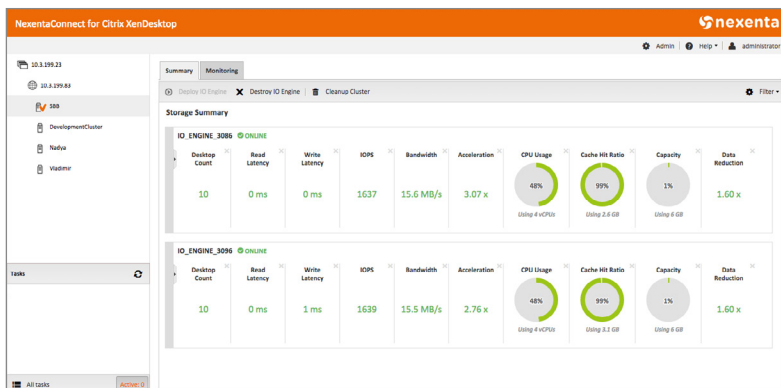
NexentaConnect for Citrix XenDesktop

nexenta

Admin | Help ▾ | administrator

10.3.199.23

10.3.199.83

SBB

DevelopmentCluster

Nadya

Vladimir

Tasks

All tasks

Active: 0

Summary

Monitoring

Deploy IO Engine

Destroy IO Engine

Cleanup Cluster

Filter ▾

Storage Summary

IO_ENGINE_3086 ONLINE

| Desktop Count | Read Latency | Write Latency | IOPS | Bandwidth | Acceleration | CPU Usage | Cache Hit Ratio | Capacity | Data Reduction |
|---|---|---|---|---|---|---|---|---|---|
| 10 | 0 ms | 0 ms | 1637 | 15.6 MB/s | 3.07 x | 48% Using 4 vCPUs | 99% Using 2.6 GB | 1% Using 6 GB | 1.60 x |

IO_ENGINE_3096 ONLINE

| Desktop Count | Read Latency | Write Latency | IOPS | Bandwidth | Acceleration | CPU Usage | Cache Hit Ratio | Capacity | Data Reduction |
|---|---|---|---|---|---|---|---|---|---|
| 10 | 0 ms | 1 ms | 1639 | 15.5 MB/s | 2.76 x | 48% Using 4 vCPUs | 99% Using 3.1 GB | 1% Using 6 GB | 1.60 x |